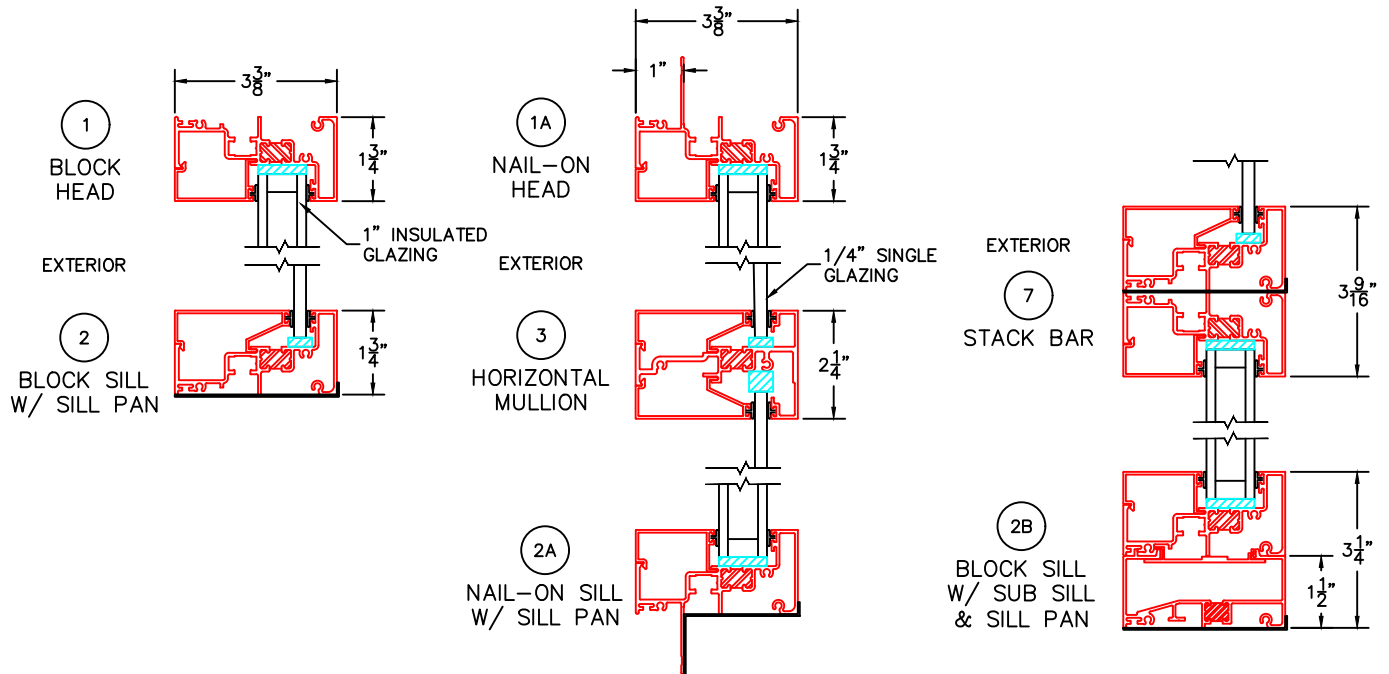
$3\frac{3}{8}$"

1

BLOCK HEAD

$1\frac{3}{4}$"

1" INSULATED GLAZING

EXTERIOR

2

BLOCK SILL W/ SILL PAN

$1\frac{3}{4}$"

$3\frac{3}{8}$"

1"

1A

NAIL-ON HEAD

$1\frac{3}{4}$"

EXTERIOR

1/4" SINGLE GLAZING

3

HORIZONTAL MULLION

$2\frac{1}{4}$"

2A

NAIL-ON SILL W/ SILL PAN

EXTERIOR

7

STACK BAR

$3\frac{9}{16}$"

2B

BLOCK SILL W/ SUB SILL & SILL PAN

$3\frac{1}{4}$"

$1\frac{1}{2}$"